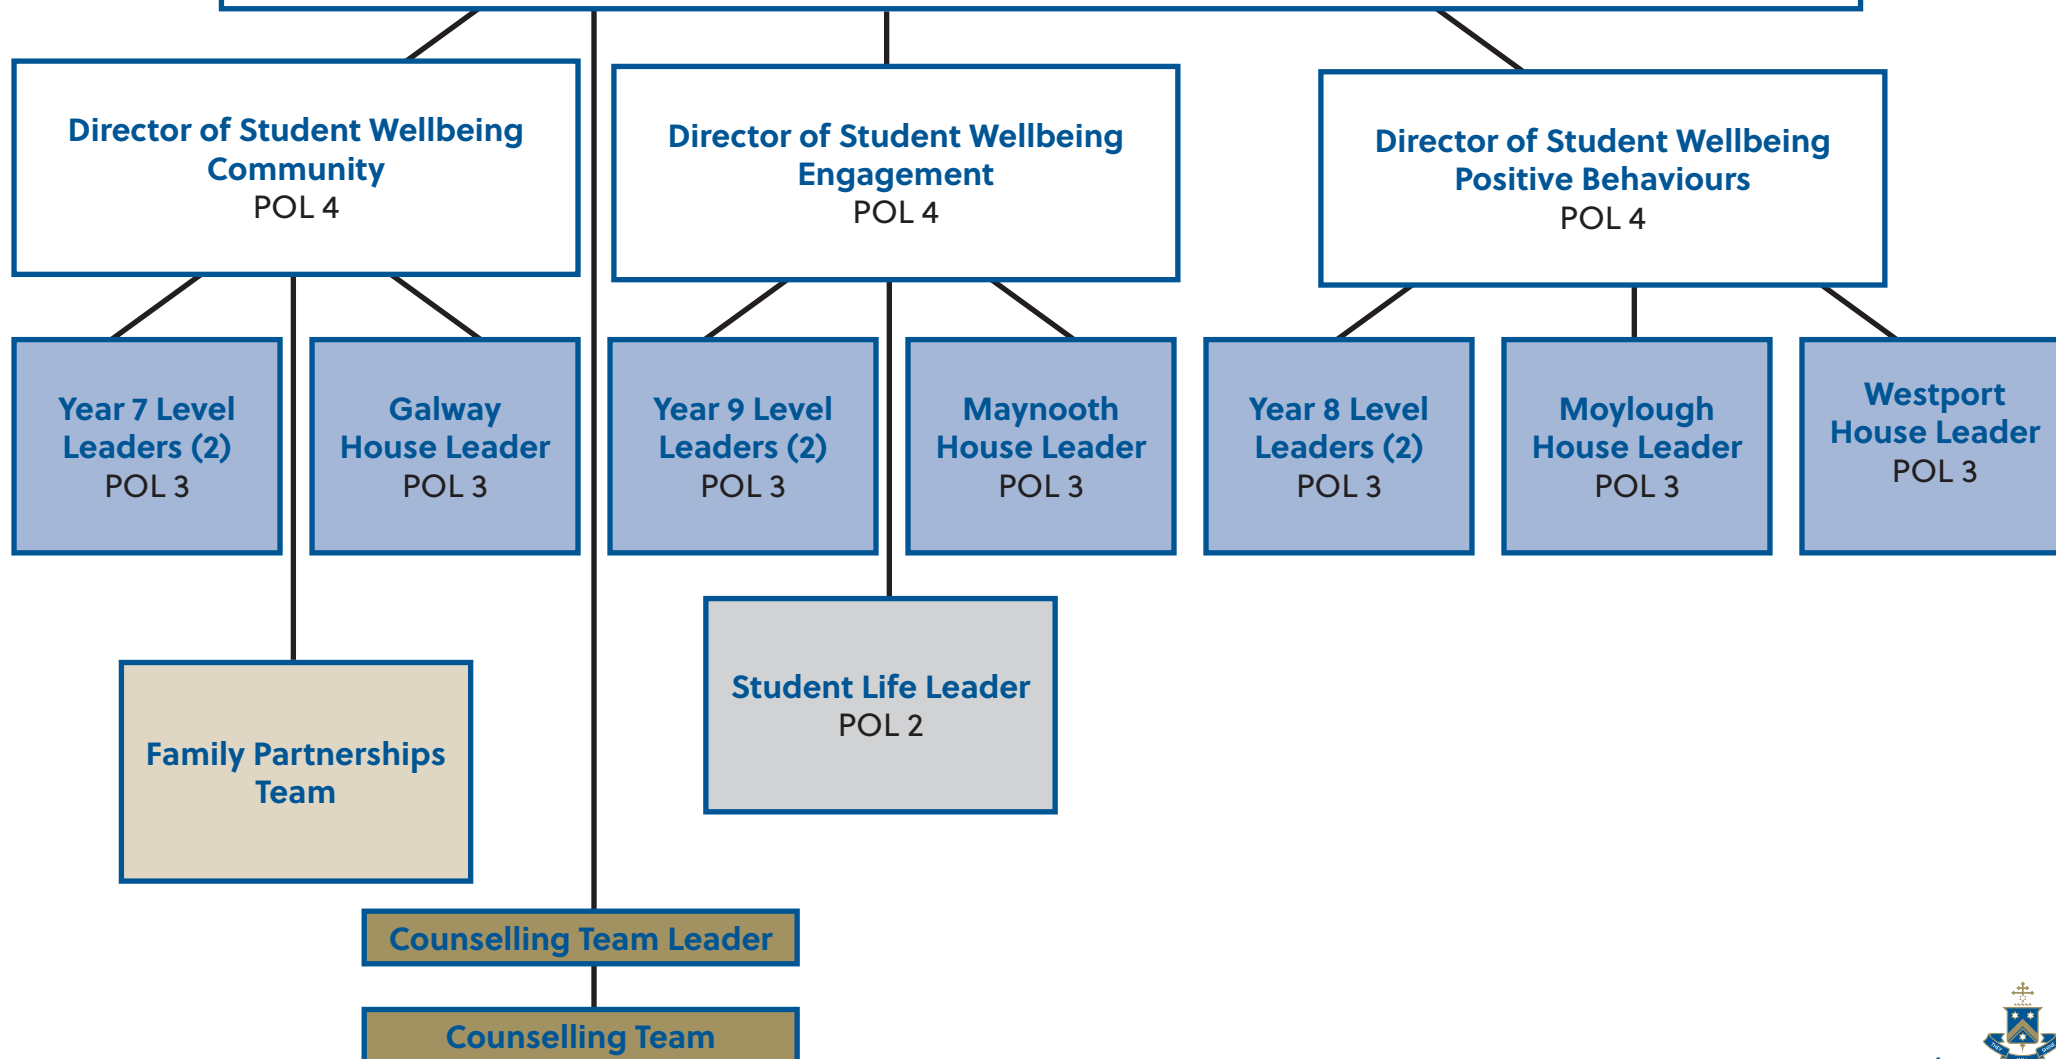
Director of Student Wellbeing Community
POL 4

Director of Student Wellbeing Engagement
POL 4

Director of Student Wellbeing Positive Behaviours
POL 4

Year 7 Level Leaders (2)
POL 3

Galway House Leader
POL 3

Year 9 Level Leaders (2)
POL 3

Maynooth House Leader
POL 3

Year 8 Level Leaders (2)
POL 3

Moylough House Leader
POL 3

Westport House Leader
POL 3

Student Life Leader
POL 2

Family Partnerships Team

Counselling Team Leader

Counselling Team